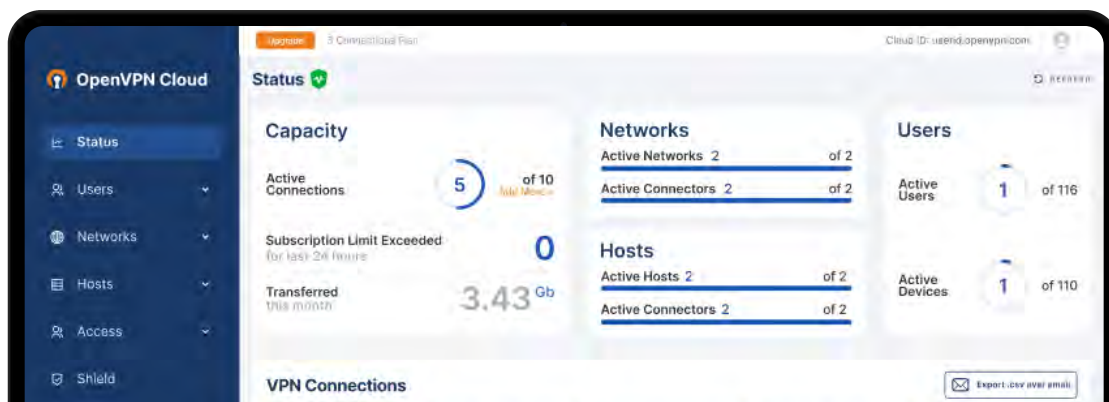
Upgrade 3 Connections Plan

Cloud ID: userid.openvpn.com

OpenVPN Cloud

Status

Users

Networks

Hosts

Access

Shield

Status

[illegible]

Capacity

Active Connections

5

of 10

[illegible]

Subscription Limit Exceeded

for last 24 hours

0

Transferred

this month

3.43 Gb

Networks

Active Networks 2

of 2

Active Connectors 2

of 2

Hosts

Active Hosts 2

of 2

Active Connectors 2

of 2

Users

Active Users

1

of 116

Active Devices

1

of 110

VPN Connections

Export .csv over email